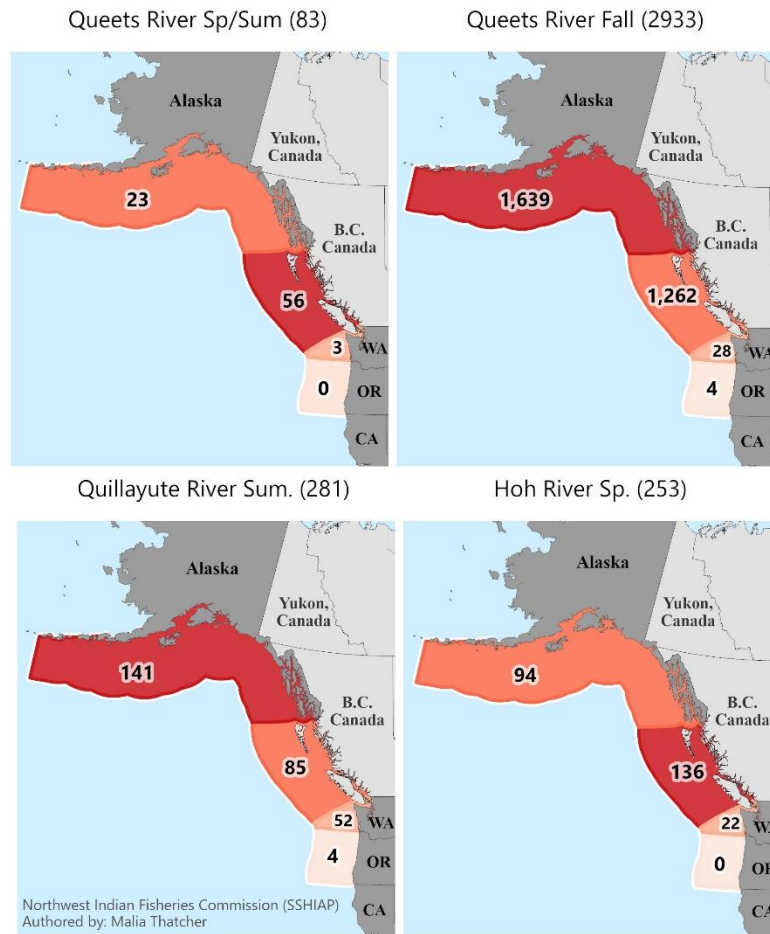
Queets River Sp/Sum (83)

Alaska

Yukon, Canada

23

B.C. Canada

56

3

WA

0

OR

CA

Queets River Fall (2933)

Alaska

Yukon, Canada

1,639

B.C. Canada

1,262

28

WA

4

OR

CA

Quillayute River Sum. (281)

Alaska

Yukon, Canada

141

B.C. Canada

85

52

WA

4

OR

CA

Hoh River Sp. (253)

Alaska

Yukon, Canada

94

B.C. Canada

136

22

W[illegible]

0

O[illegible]

C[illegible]

Northwest Indian Fisheries Commission (SSHIAP)
Authored by: Malia Thatcher